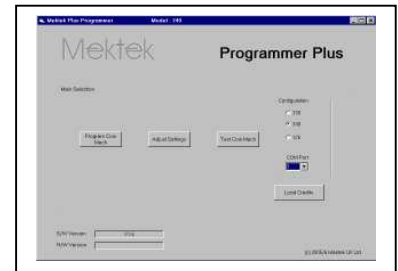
Mektek Plus Programmer Model : 340

Mektek

Programmer Plus

Main Selection

Configuration

370

340

374

COM Port

Program Coin Mech

Adjust Settings

Test Coin Mech

Load Credits

S/W Version

H/W Version

(c) 2005 Mektek UK Ltd.